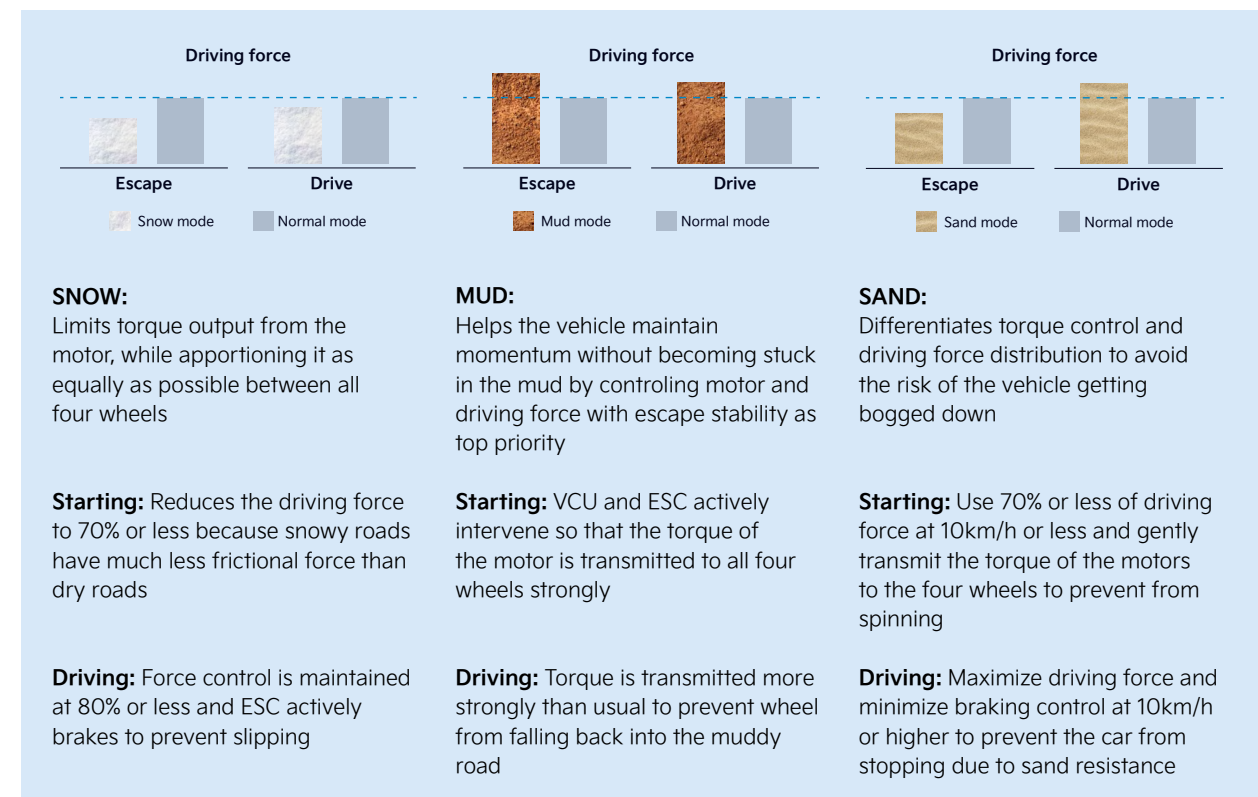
Driving force

Escape

Drive

Snow mode

Normal mode

Driving force

Escape

Drive

Mud mode

Normal mode

Driving force

Escape

Drive

Sand mode

Normal mode

SNOW:
Limits torque output from the motor, while apportioning it as equally as possible between all four wheels

Starting: Reduces the driving force to 70% or less because snowy roads have much less frictional force than dry roads

Driving: Force control is maintained at 80% or less and ESC actively brakes to prevent slipping

MUD:
Helps the vehicle maintain momentum without becoming stuck in the mud by controling motor and driving force with escape stability as top priority

Starting: VCU and ESC actively intervene so that the torque of the motor is transmitted to all four wheels strongly

Driving: Torque is transmitted more strongly than usual to prevent wheel from falling back into the muddy road

SAND:
Differentiates torque control and driving force distribution to avoid the risk of the vehicle getting bogged down

Starting: Use 70% or less of driving force at 10km/h or less and gently transmit the torque of the motors to the four wheels to prevent from spinning

Driving: Maximize driving force and minimize braking control at 10km/h or higher to prevent the car from stopping due to sand resistance